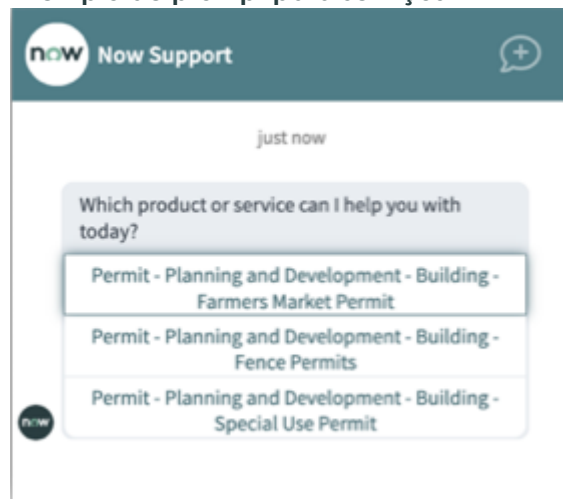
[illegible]

now Now Support

just now

Which product or service can I help you with today?

Permit - Planning and Development - Building - Farmers Market Permit

Permit - Planning and Development - Building - Fence Permits

Permit - Planning and Development - Building - Special Use Permit

now